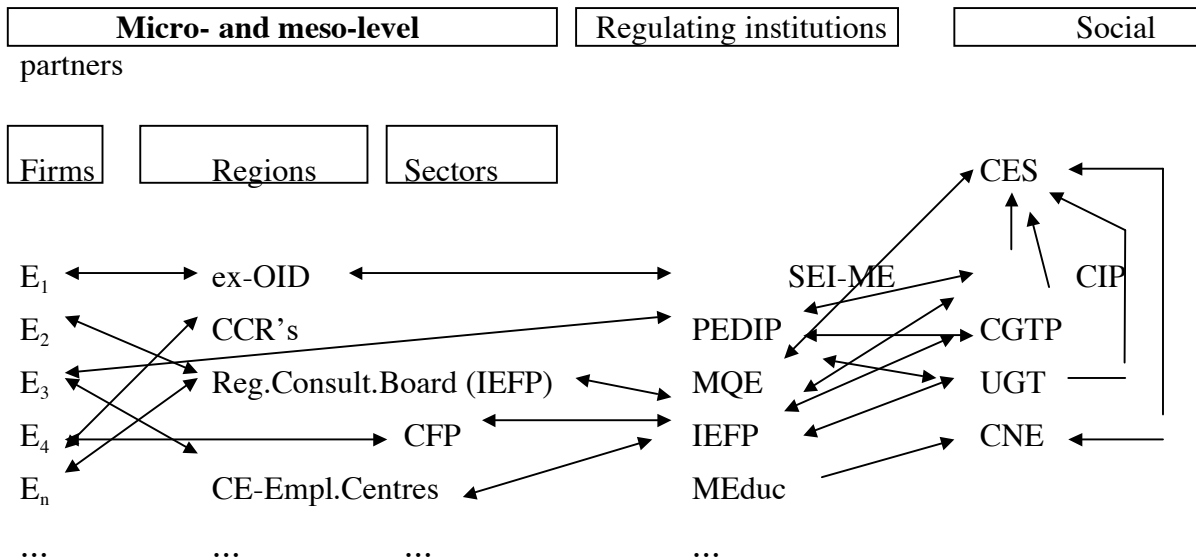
Micro- and meso-level

Regulating institutions

Social partners

Firms

Regions

Sectors

CES

$E_1$ ex-OID SEI-ME CIP

$E_2$ CCR's PEDIP CGTP

$E_3$ Reg.Consult.Board (IEFP) MQE UGT

$E_4$ CFP IEFP CNE

$E_n$ CE-Empl.Centres MEduc

... ... ... ...